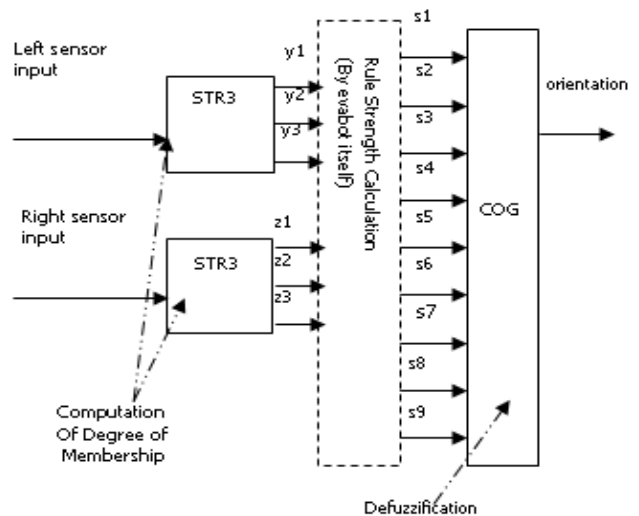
Left sensor input

STR3

y1
y2
y3

Right sensor input

STR3

z1
z2
z3

Rule Strength Calculation (By evabot itself)

s1
s2
s3
s4
s5
s6
s7
s8
s9

COG

orientation

Computation Of Degree of Membership

Defuzzification